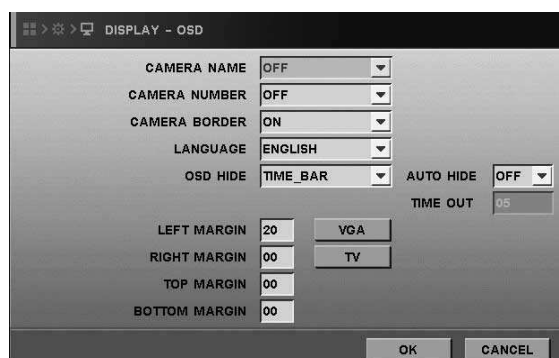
DISPLAY - OSD

CAMERA NAME OFF
CAMERA NUMBER OFF
CAMERA BORDER ON
LANGUAGE ENGLISH
OSD HIDE TIME_BAR AUTO HIDE OFF
TIME OUT 05

LEFT MARGIN 20 VGA
RIGHT MARGIN 00 TV
TOP MARGIN 00
BOTTOM MARGIN 00

OK CANCEL